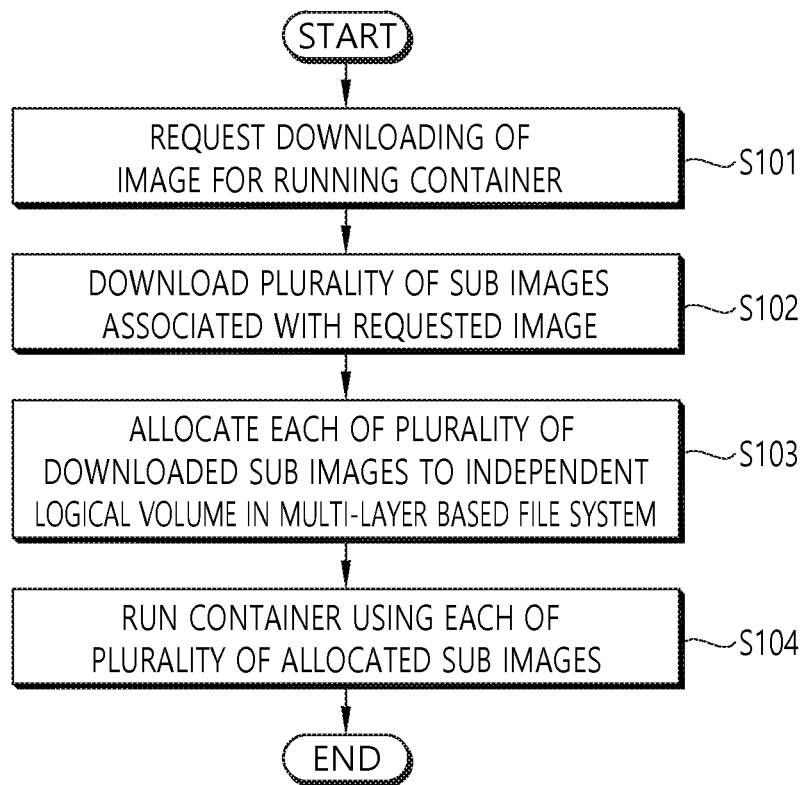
START

REQUEST DOWNLOADING OF IMAGE FOR RUNNING CONTAINER

S101

DOWNLOAD PLURALITY OF SUB IMAGES ASSOCIATED WITH REQUESTED IMAGE

S102

ALLOCATE EACH OF PLURALITY OF DOWNLOADED SUB IMAGES TO INDEPENDENT LOGICAL VOLUME IN MULTI-LAYER BASED FILE SYSTEM

S103

RUN CONTAINER USING EACH OF PLURALITY OF ALLOCATED SUB IMAGES

S104

END